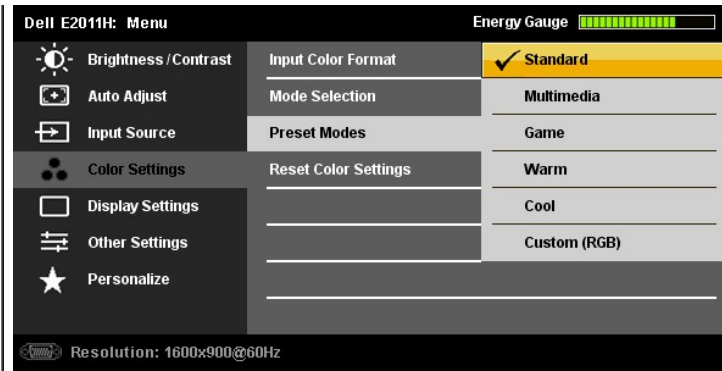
Dell E2011H: Menu

Energy Gauge

Brightness / Contrast
Auto Adjust
Input Source
Color Settings
Display Settings
Other Settings
Personalize

Input Color Format
Mode Selection
Preset Modes
Reset Color Settings

✓ Standard
Multimedia
Game
Warm
Cool
Custom (RGB)

Resolution: 1600x900@60Hz